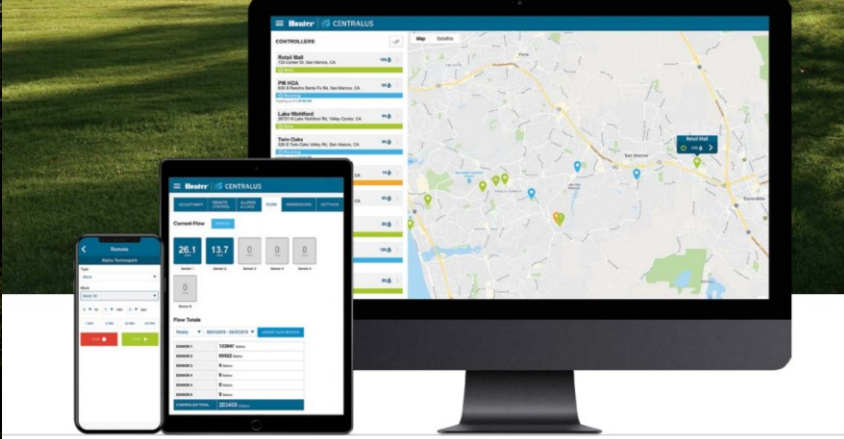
Hunter CENTRALUS

CONTROLLERS

Map Satellite

Retail Mall
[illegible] San Marcos, CA

PIB HOA
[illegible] San Marcos, CA

Lake Wohlford
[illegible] Valley Center, CA

Twin Oaks
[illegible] Valley Rd, San Marcos, CA

Retail Mall

San Marcos

Escondido

Hunter CENTRALUS

Current Flow

26.1

13.7

0

0

0

Sensor 1

Sensor 2

Sensor 3

Sensor 4

Sensor 5

0

Sensor 6

Flow Totals

| SENSOR 1 | 123847 Gallons |
|---|---|
| SENSOR 2 | 99503 Gallons |
| SENSOR 3 | 0 Gallons |
| SENSOR 4 | 0 Gallons |
| SENSOR 5 | 0 Gallons |
| SENSOR 6 | 0 Gallons |
| CONTROLLER TOTAL | 203403 Gallons |

Remote

Alpha Techsupport

Type

Mode